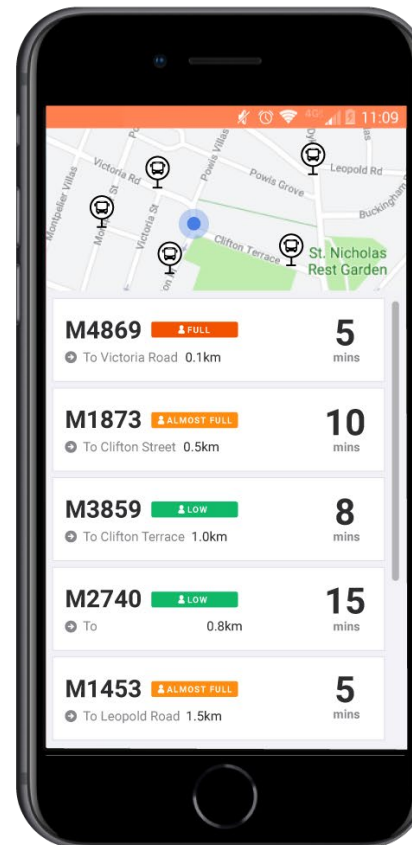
4G 11:09

Victoria Rd
Powis Villas
Leopold Rd
Powis Grove
Montpelier Villas
Victoria St
Buckingham
Clifton Terrace
St. Nicholas Rest Garden

M4869 FULL
To Victoria Road 0.1km
5
mins

M1873 ALMOST FULL
To Clifton Street 0.5km
10
mins

M3859 LOW
To Clifton Terrace 1.0km
8
mins

M2740 LOW
To 0.8km
15
mins

M1453 ALMOST FULL
To Leopold Road 1.5km
5
mins